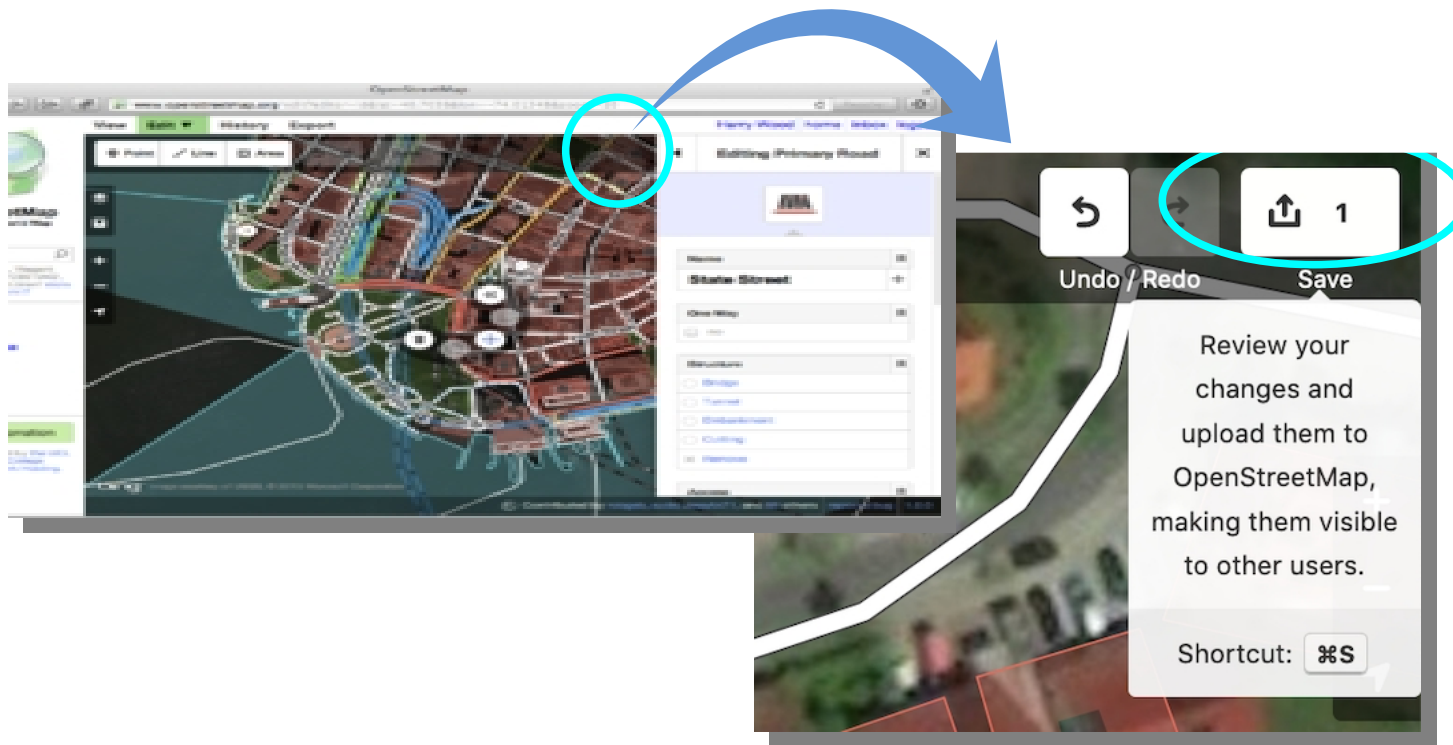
OpenStreetMap

View Edit History Export

Point Line Area

Editing Primary Road

Name

State Street

One Way

Structure

Bridge

Tunnel

Embankment

Cutting

1

Undo / Redo

Save

Review your changes and upload them to OpenStreetMap, making them visible to other users.

Shortcut: ⌘S